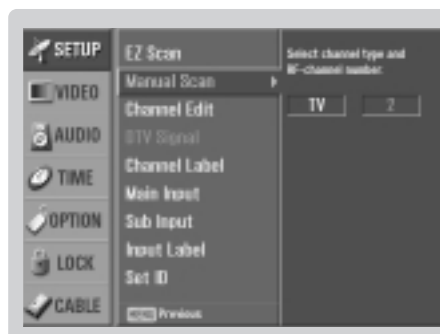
SETUP
VIDEO
AUDIO
TIME
OPTION
LOCK
CABLE

EZ Scan
Manual Scan
Channel Edit
DTV Signal
Channel Label
Main Input
Sub Input
Input Label
Set ID
MENU Previous

Select channel type and RF-channel number.
TV
2